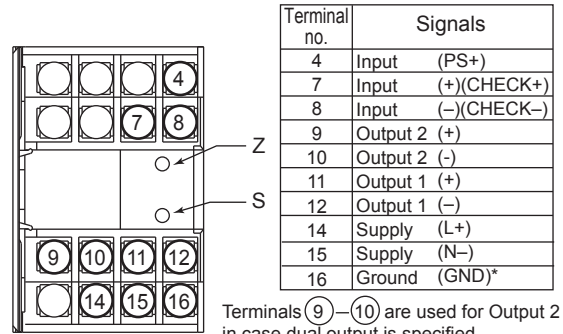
4
7 8
Z
S
9 10 11 12
14 15 16

| Terminal no. | Signals |
|---|---|
| 4 | Input (PS+) |
| 7 | Input (+)(CHECK+) |
| 8 | Input (–)(CHECK–) |
| 9 | Output 2 (+) |
| 10 | Output 2 (-) |
| 11 | Output 1 (+) |
| 12 | Output 1 (–) |
| 14 | Supply (L+) |
| 15 | Supply (N–) |
| 16 | Ground (GND)* |

Terminals 9 – 10 are used for Output 2 in case dual output is specified.